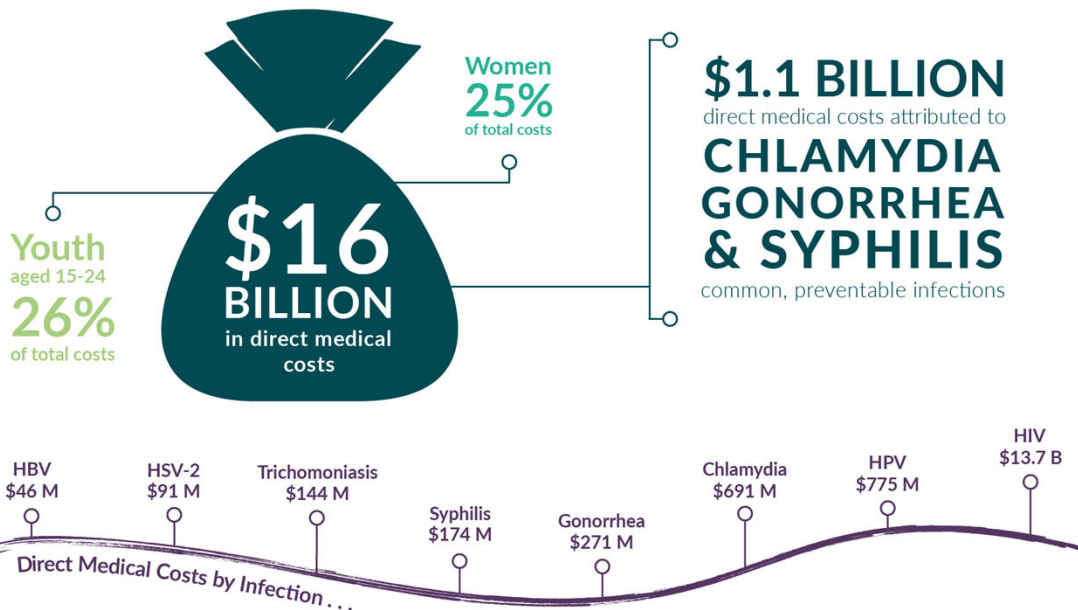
Youth
aged 15-24
26%
of total costs

$16
BILLION
in direct medical costs

Women
25%
of total costs

$1.1 BILLION
direct medical costs attributed to
CHLAMYDIA
GONORRHEA
& SYPHILIS
common, preventable infections

HBV
$46 M

HSV-2
$91 M

Trichomoniasis
$144 M

Syphilis
$174 M

Gonorrhea
$271 M

Chlamydia
$691 M

HPV
$775 M

HIV
$13.7 B

Direct Medical Costs by Infection . . .